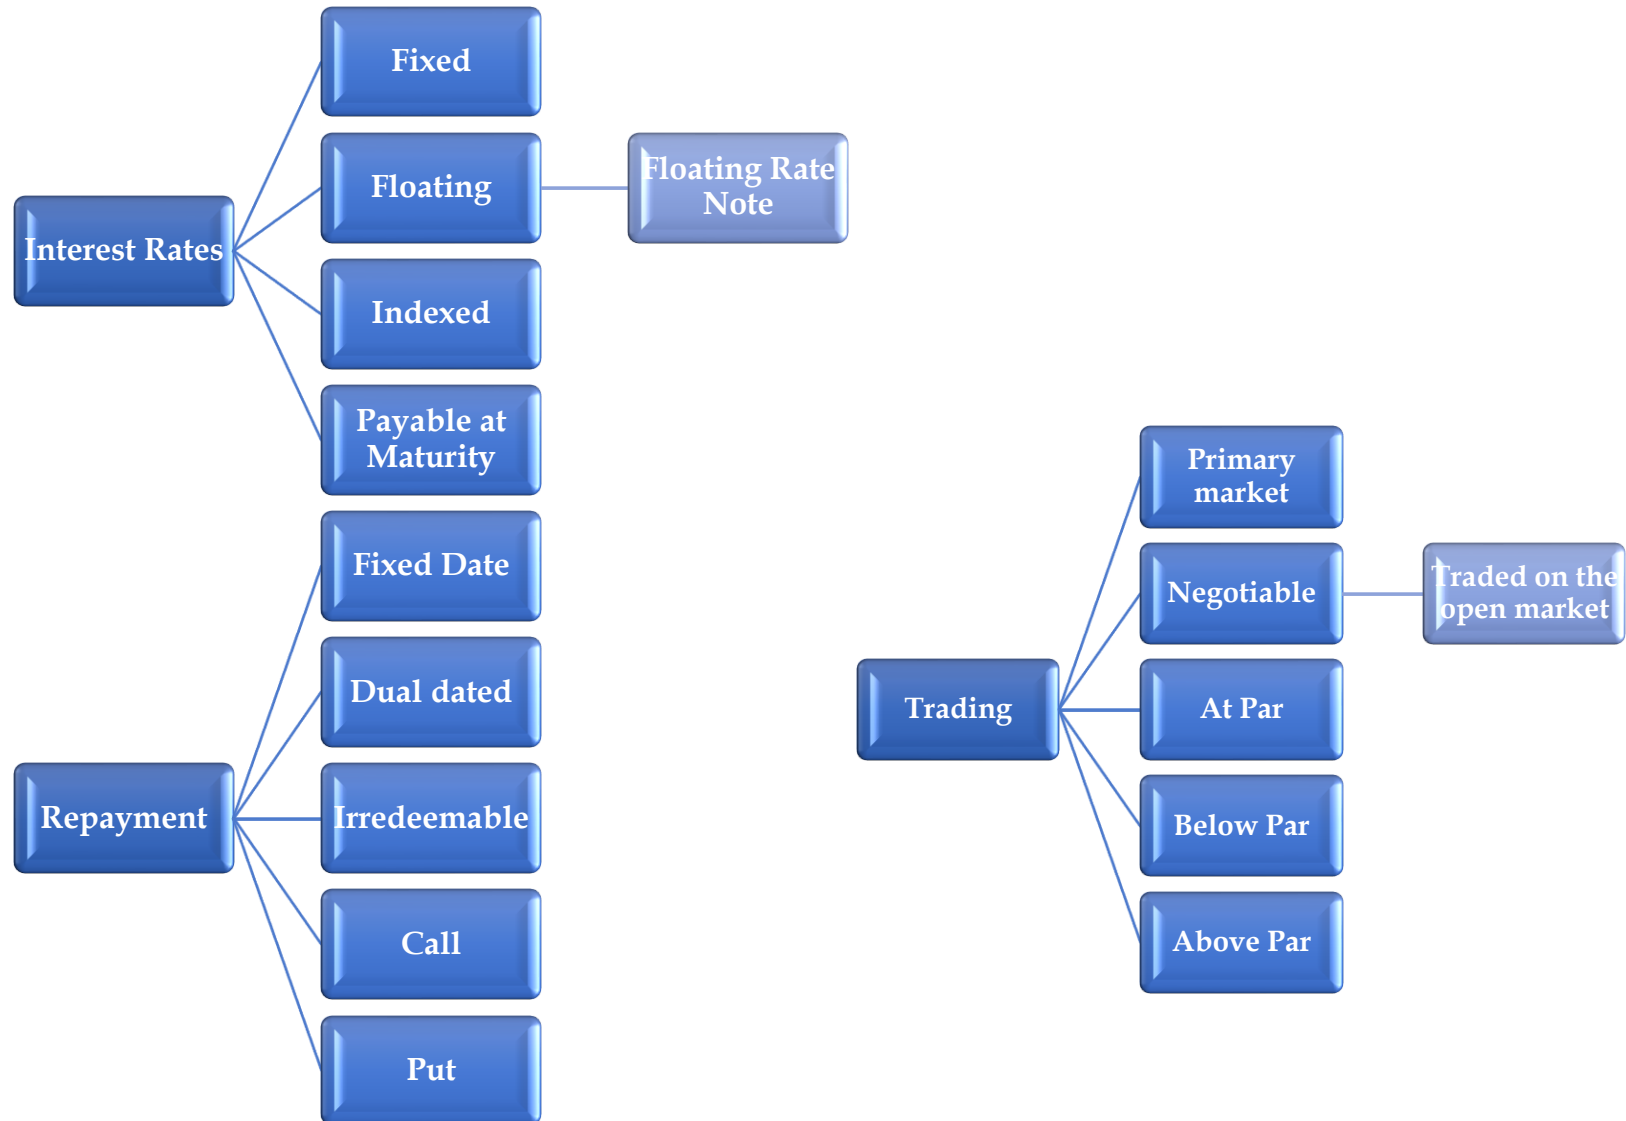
Interest Rates

Fixed

Floating

Floating Rate Note

Indexed

Payable at Maturity

Repayment

Fixed Date

Dual dated

Irredeemable

Call

Put

Trading

Primary market

Negotiable

Traded on the open market

At Par

Below Par

Above Par